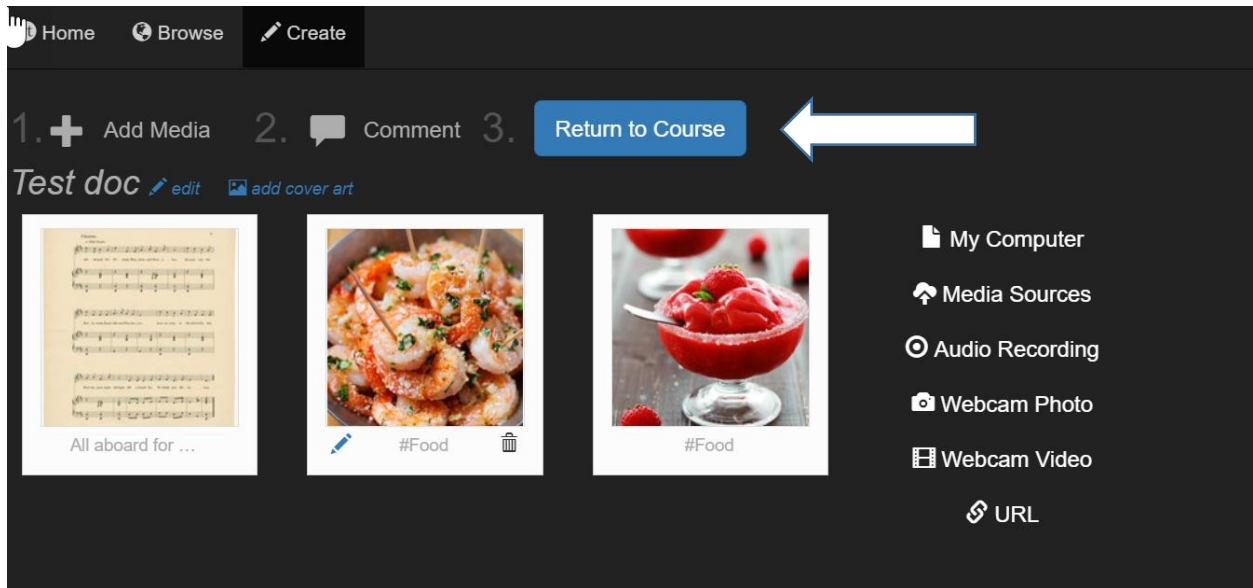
Home Browse Create

1. Add Media 2. Comment 3. Return to Course

Test doc edit add cover art

All aboard for …

#Food

#Food

My Computer

Media Sources

Audio Recording

Webcam Photo

Webcam Video

URL